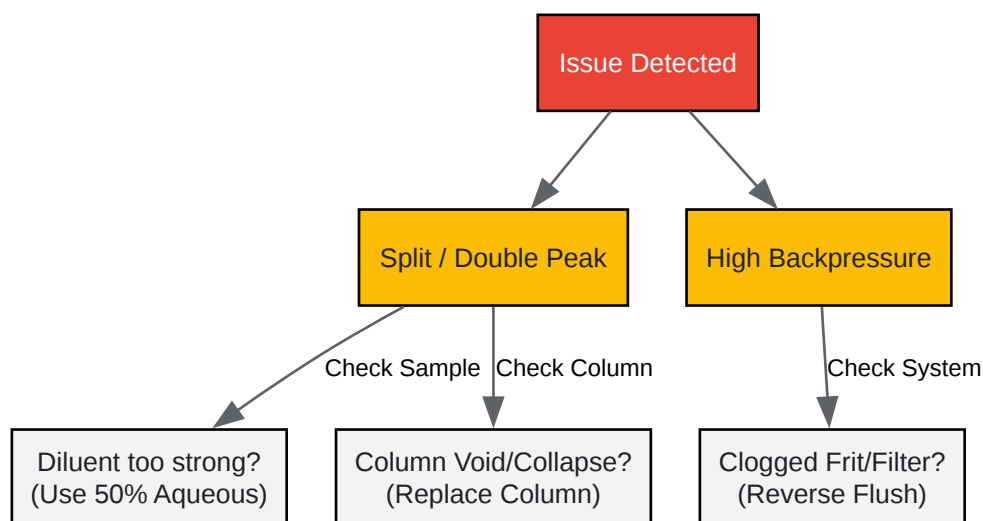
Issue Detected

Split / Double Peak

High Backpressure

Check Sample

Check Column

Check System

Diluent too strong?
(Use 50% Aqueous)

Column Void/Collapse?
(Replace Column)

Clogged Frit/Filter?
(Reverse Flush)